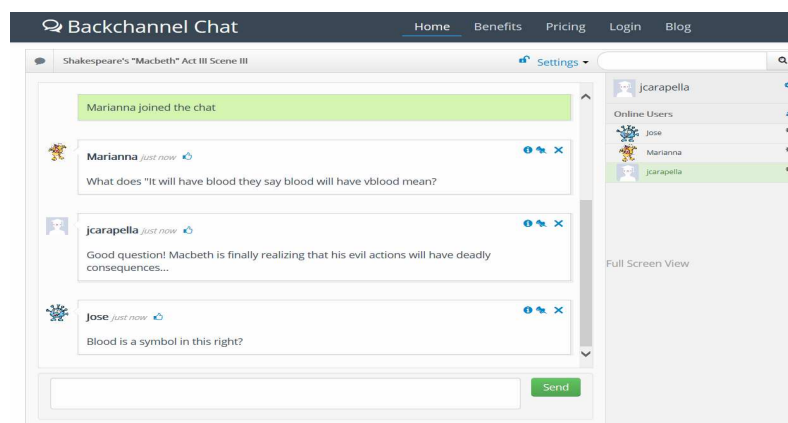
Backchannel Chat

Home Benefits Pricing Login Blog

Shakespeare's "Macbeth" Act III Scene III

Settings

jcarapella

Online Users

Jose

Marianna

jcarapella

Marianna joined the chat

Marianna just now

What does "It will have blood they say blood will have vblood mean?

jcarapella just now

Good question! Macbeth is finally realizing that his evil actions will have deadly consequences...

Jose just now

Blood is a symbol in this right?

Full Screen View

Send